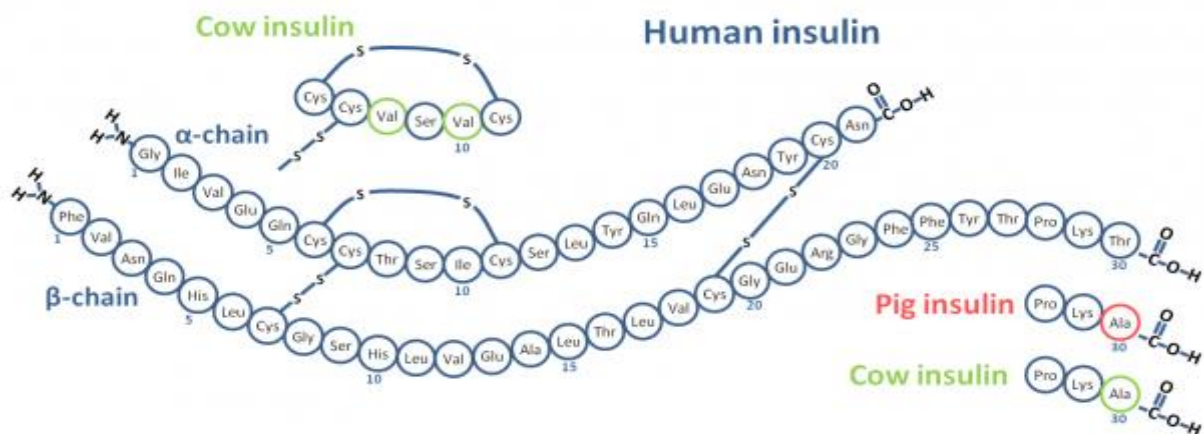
Cow insulin

Human insulin

S S

Cys Cys Val Ser Val Cys
10

H
H–N
α-chain

Gly Ile Val Glu Gln Cys Cys Thr Ser Ile Cys Ser Leu Tyr Gln Leu Glu Asn Tyr Cys Asn
1 5 10 15 20

O
C–O–H

S S

S S

S S

H
H–N

β-chain

Phe Val Asn Gln His Leu Cys Gly Ser His Leu Val Glu Ala Leu Tyr Leu Val Cys Gly Glu Arg Gly Phe Phe Tyr Thr Pro Lys Thr
1 5 10 15 20 25 30

O
C–O–H

Pig insulin

Pro Lys Ala
30

O
C–O–H

Cow insulin

Pro Lys Ala
30

O
C–O–H